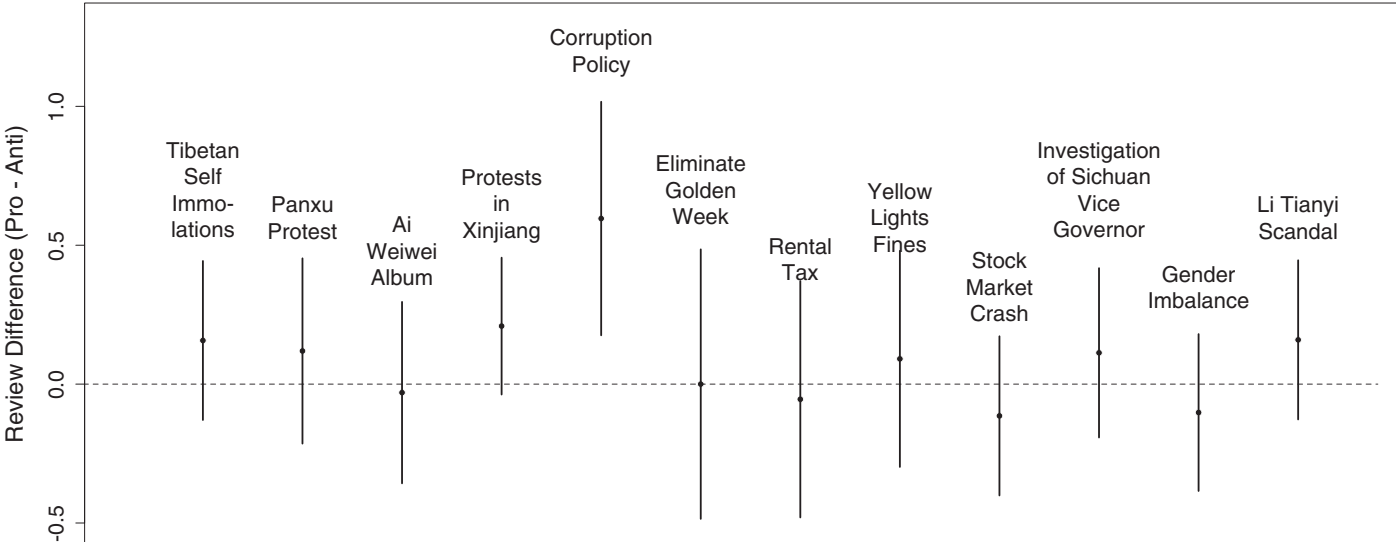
Review Difference (Pro - Anti)

1.0
0.5
0.0
-0.5

Tibetan Self Immolations
Panxu Protest
Ai Weiwei Album
Protests in Xinjiang
Corruption Policy
Eliminate Golden Week
Rental Tax
Yellow Lights Fines
Stock Market Crash
Investigation of Sichuan Vice Governor
Gender Imbalance
Li Tianyi Scandal